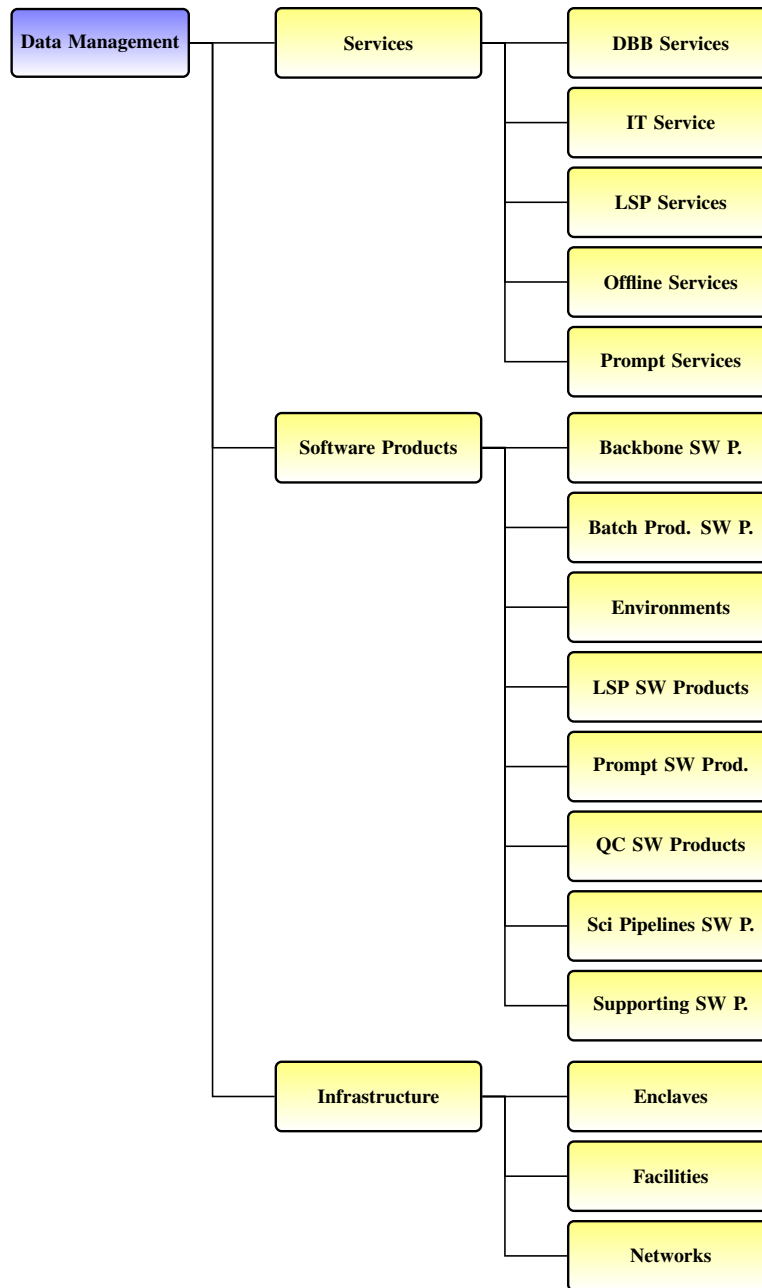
Data Management

Services

DBB Services

IT Service

LSP Services

Offline Services

Prompt Services

Software Products

Backbone SW P.

Batch Prod. SW P.

Environments

LSP SW Products

Prompt SW Prod.

QC SW Products

Sci Pipelines SW P.

Supporting SW P.

Infrastructure

Enclaves

Facilities

Networks